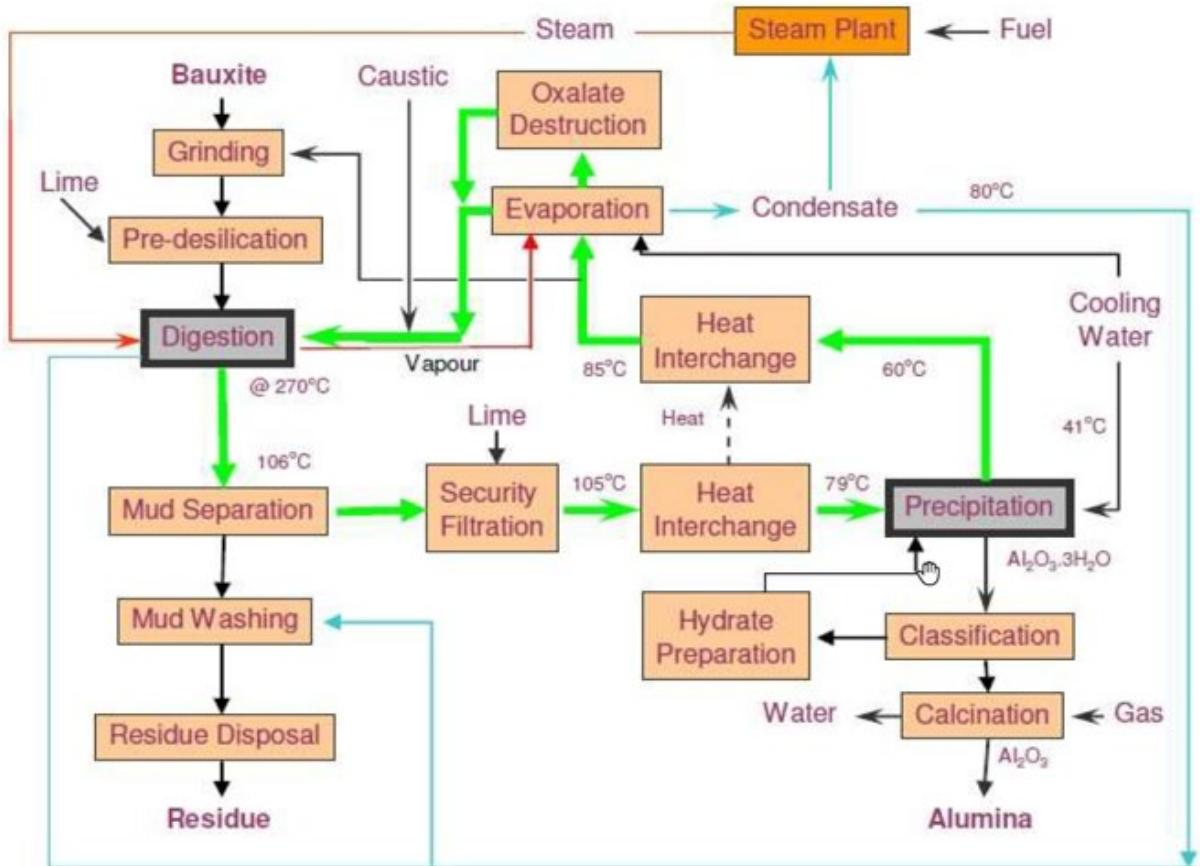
Steam
Steam Plant
Fuel
Bauxite
Caustic
Oxalate Destruction
Grinding
Lime
Evaporation
Condensate
80°C
Pre-desilication
Cooling Water
Digestion
Vapour
Heat Interchange
85°C
60°C
@ 270°C
Lime
Heat
41°C
106°C
105°C
79°C
Mud Separation
Security Filtration
Heat Interchange
Precipitation
$Al_2O_3.3H_2O$
Mud Washing
Hydrate Preparation
Classification
Water
Calcination
Gas
Residue Disposal
$Al_2O_3$
Residue
Alumina